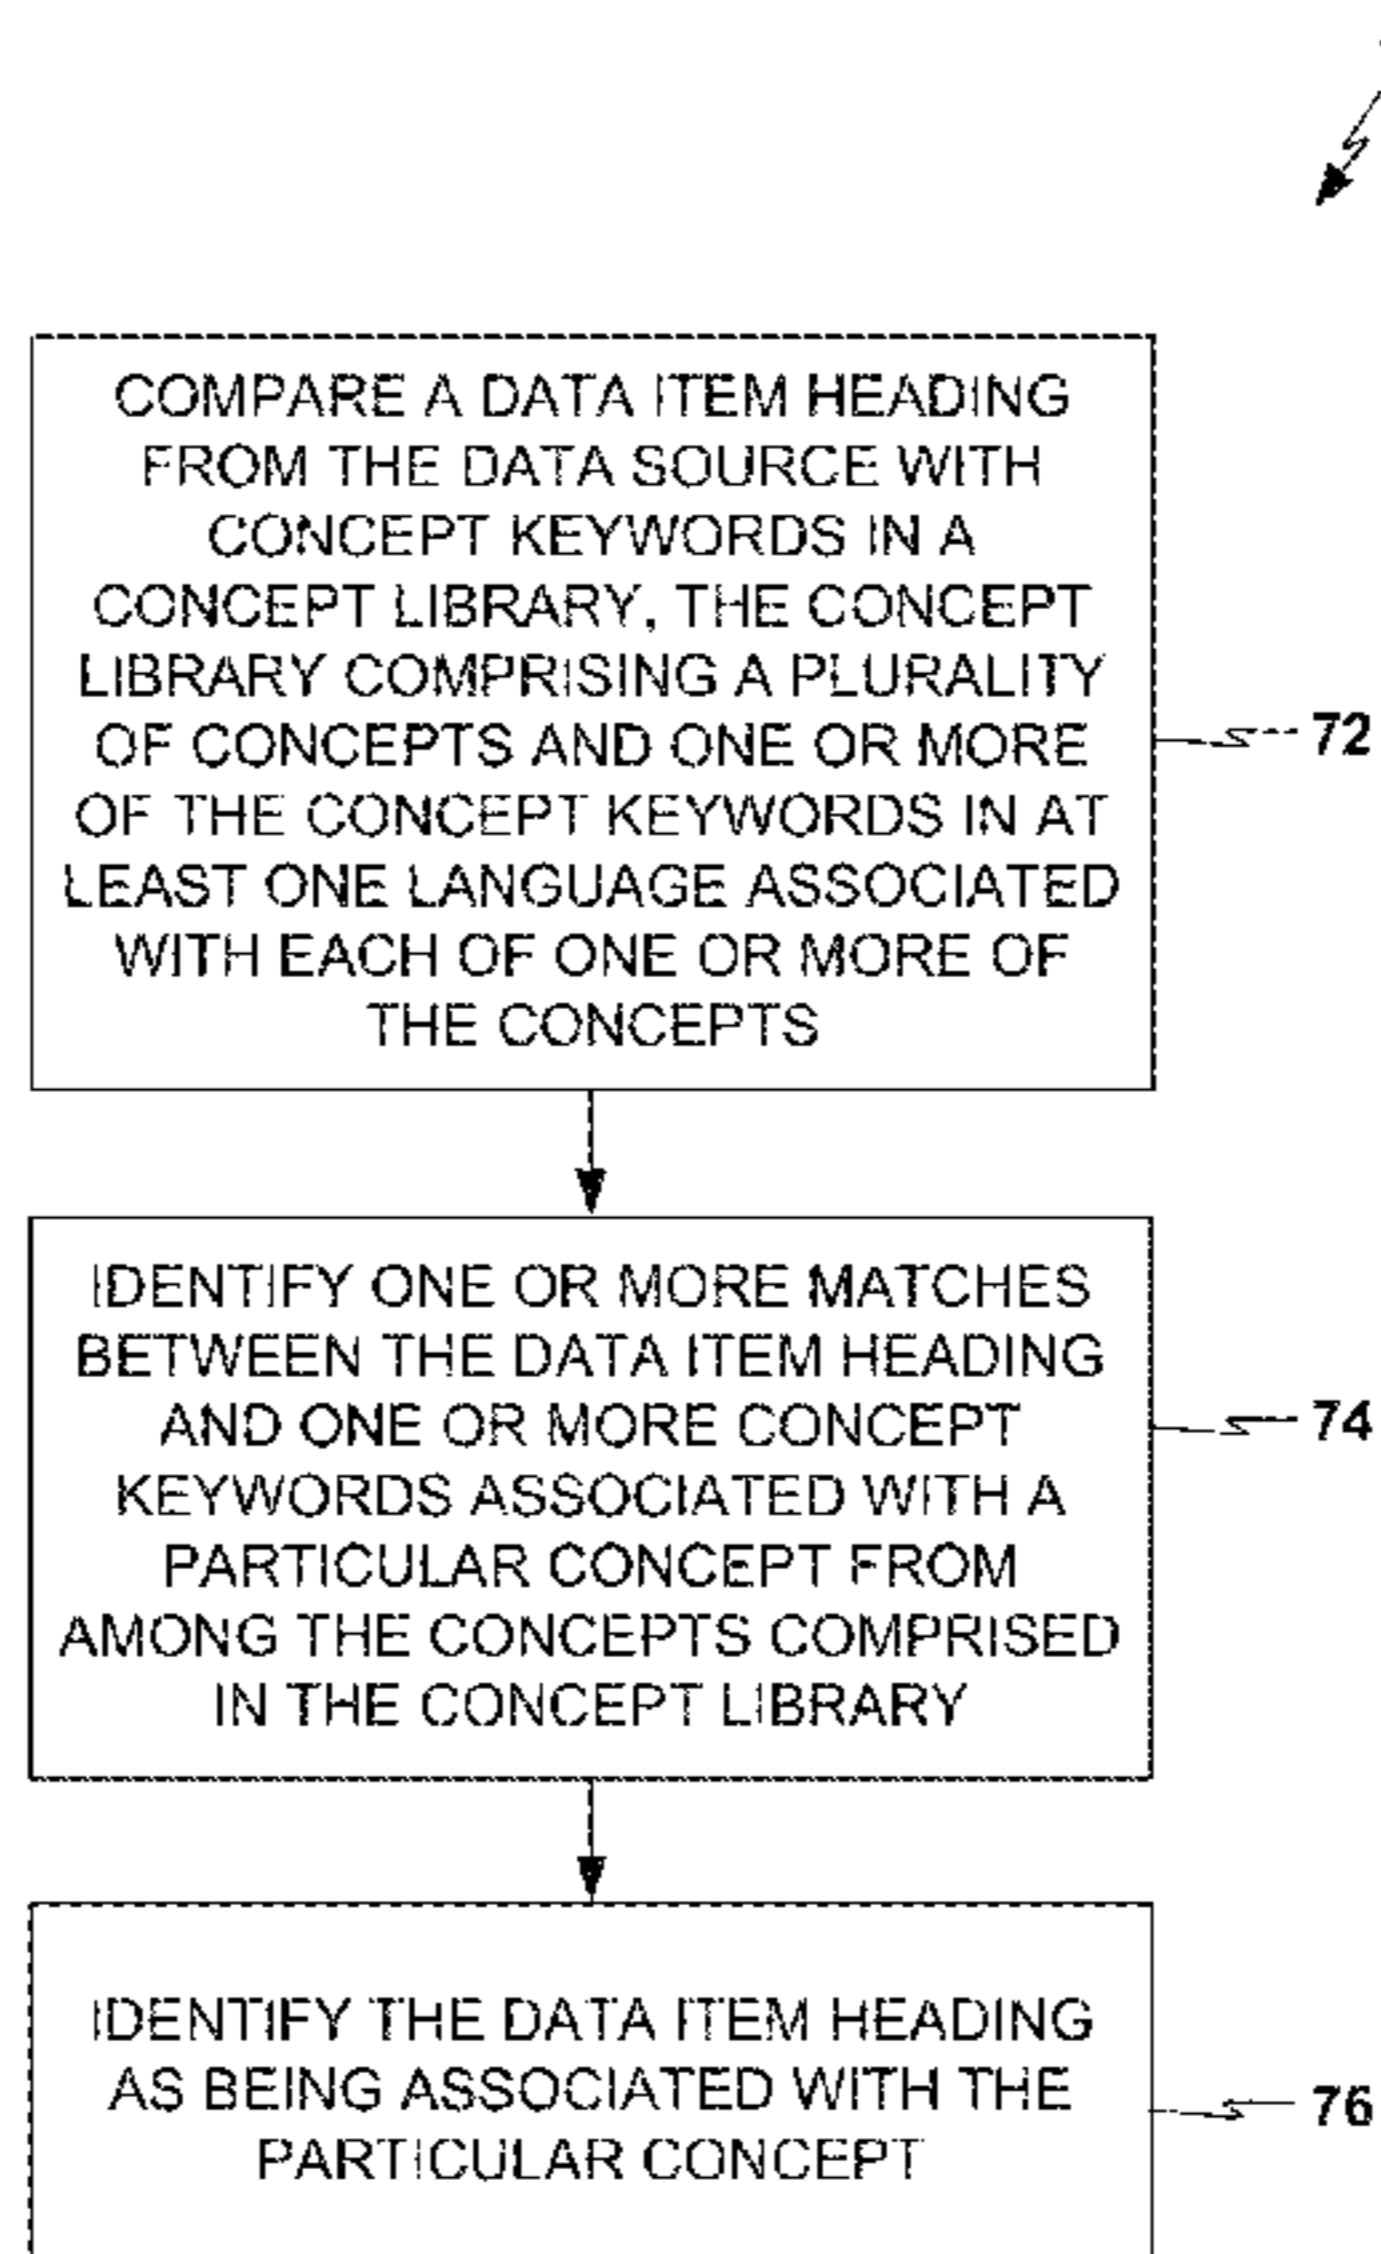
COMPARE A DATA ITEM HEADING FROM THE DATA SOURCE WITH CONCEPT KEYWORDS IN A CONCEPT LIBRARY, THE CONCEPT LIBRARY COMPRISING A PLURALITY OF CONCEPTS AND ONE OR MORE OF THE CONCEPT KEYWORDS IN AT LEAST ONE LANGUAGE ASSOCIATED WITH EACH OF ONE OR MORE OF THE CONCEPTS

72

IDENTIFY ONE OR MORE MATCHES BETWEEN THE DATA ITEM HEADING AND ONE OR MORE CONCEPT KEYWORDS ASSOCIATED WITH A PARTICULAR CONCEPT FROM AMONG THE CONCEPTS COMPRISED IN THE CONCEPT LIBRARY

74

IDENTIFY THE DATA ITEM HEADING AS BEING ASSOCIATED WITH THE PARTICULAR CONCEPT

76